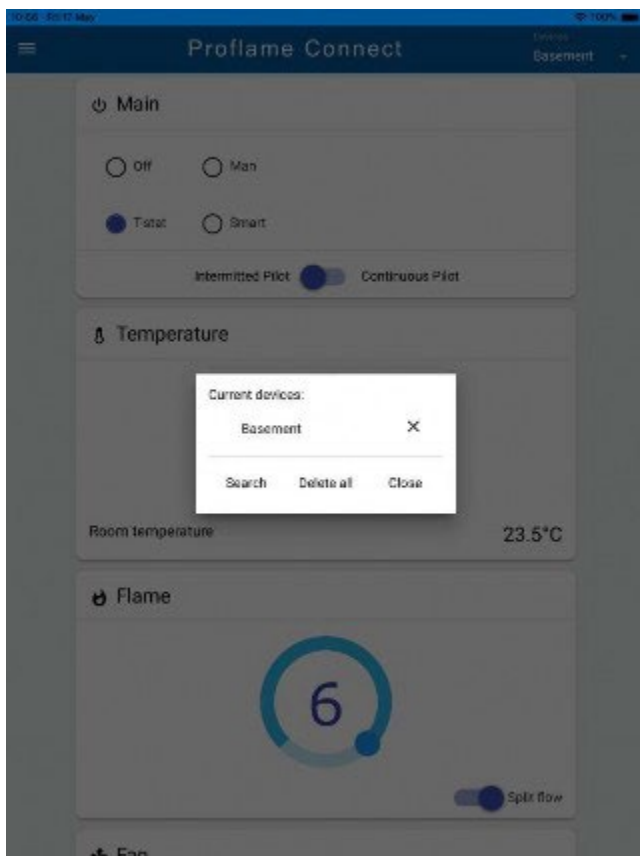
10:08 Fri 17 May

100%

Proflame Connect

Devices
Basement

Main

Off

Man

Tstat

Smart

Intermitted Pilot

Continuous Pilot

Temperature

Current devices:

Basement

×

Search

Delete all

Close

Room temperature

23.5°C

Flame

6

Split flow

Fan